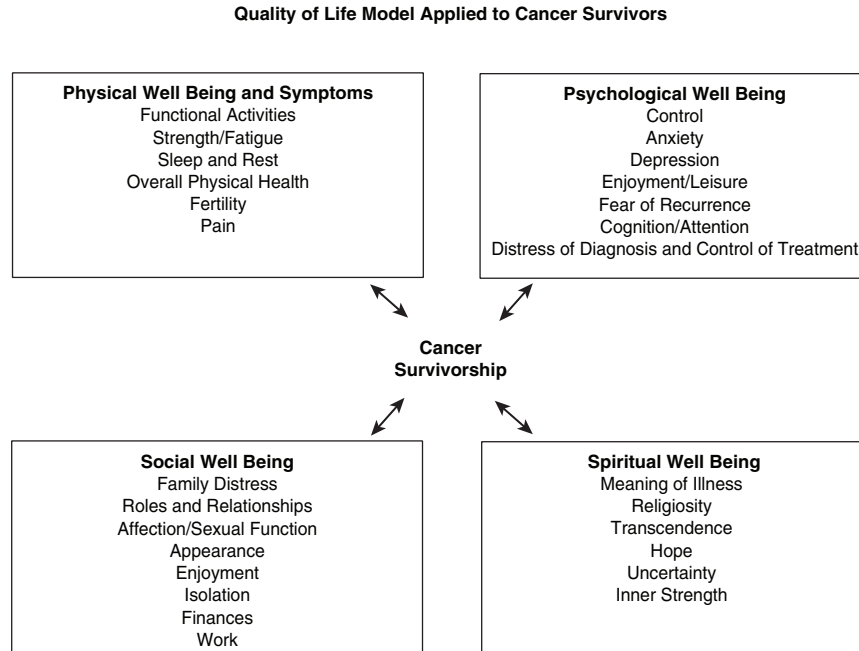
**Quality of Life Model Applied to Cancer Survivors**

**Physical Well Being and Symptoms**
Functional Activities
Strength/Fatigue
Sleep and Rest
Overall Physical Health
Fertility
Pain

**Psychological Well Being**
Control
Anxiety
Depression
Enjoyment/Leisure
Fear of Recurrence
Cognition/Attention
Distress of Diagnosis and Control of Treatment

**Cancer Survivorship**

**Social Well Being**
Family Distress
Roles and Relationships
Affection/Sexual Function
Appearance
Enjoyment
Isolation
Finances
Work

**Spiritual Well Being**
Meaning of Illness
Religiosity
Transcendence
Hope
Uncertainty
Inner Strength